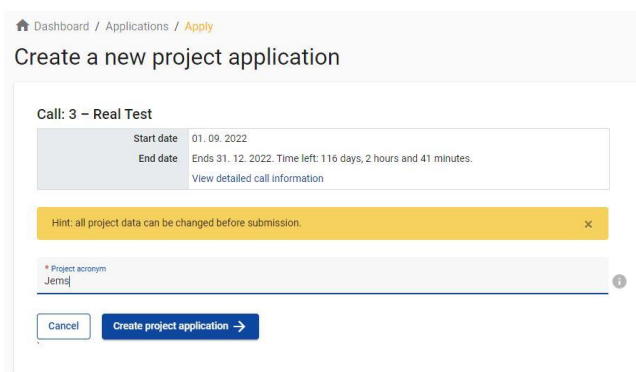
Dashboard / Applications / Apply

Create a new project application

Call: 3 – Real Test

| Start date | 01. 09. 2022 |
|---|---|
| End date | Ends 31. 12. 2022. Time left: 116 days, 2 hours and 41 minutes. |
| | View detailed call information |

Hint: all project data can be changed before submission. ×

* Project acronym
Jems

Cancel Create project application →